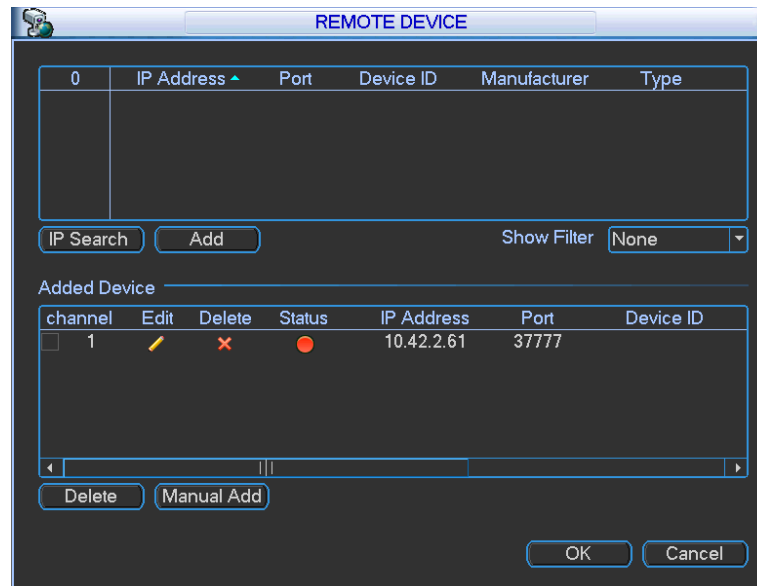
REMOTE DEVICE

| 0 | IP Address | Port | Device ID | Manufacturer | Type |
|---|---|---|---|---|---|

IP Search   Add   Show Filter   None

Added Device

| channel | Edit | Delete | Status | IP Address | Port | Device ID |
|---|---|---|---|---|---|---|
| 1 | | | | 10.42.2.61 | 37777 | |

Delete   Manual Add

OK   Cancel